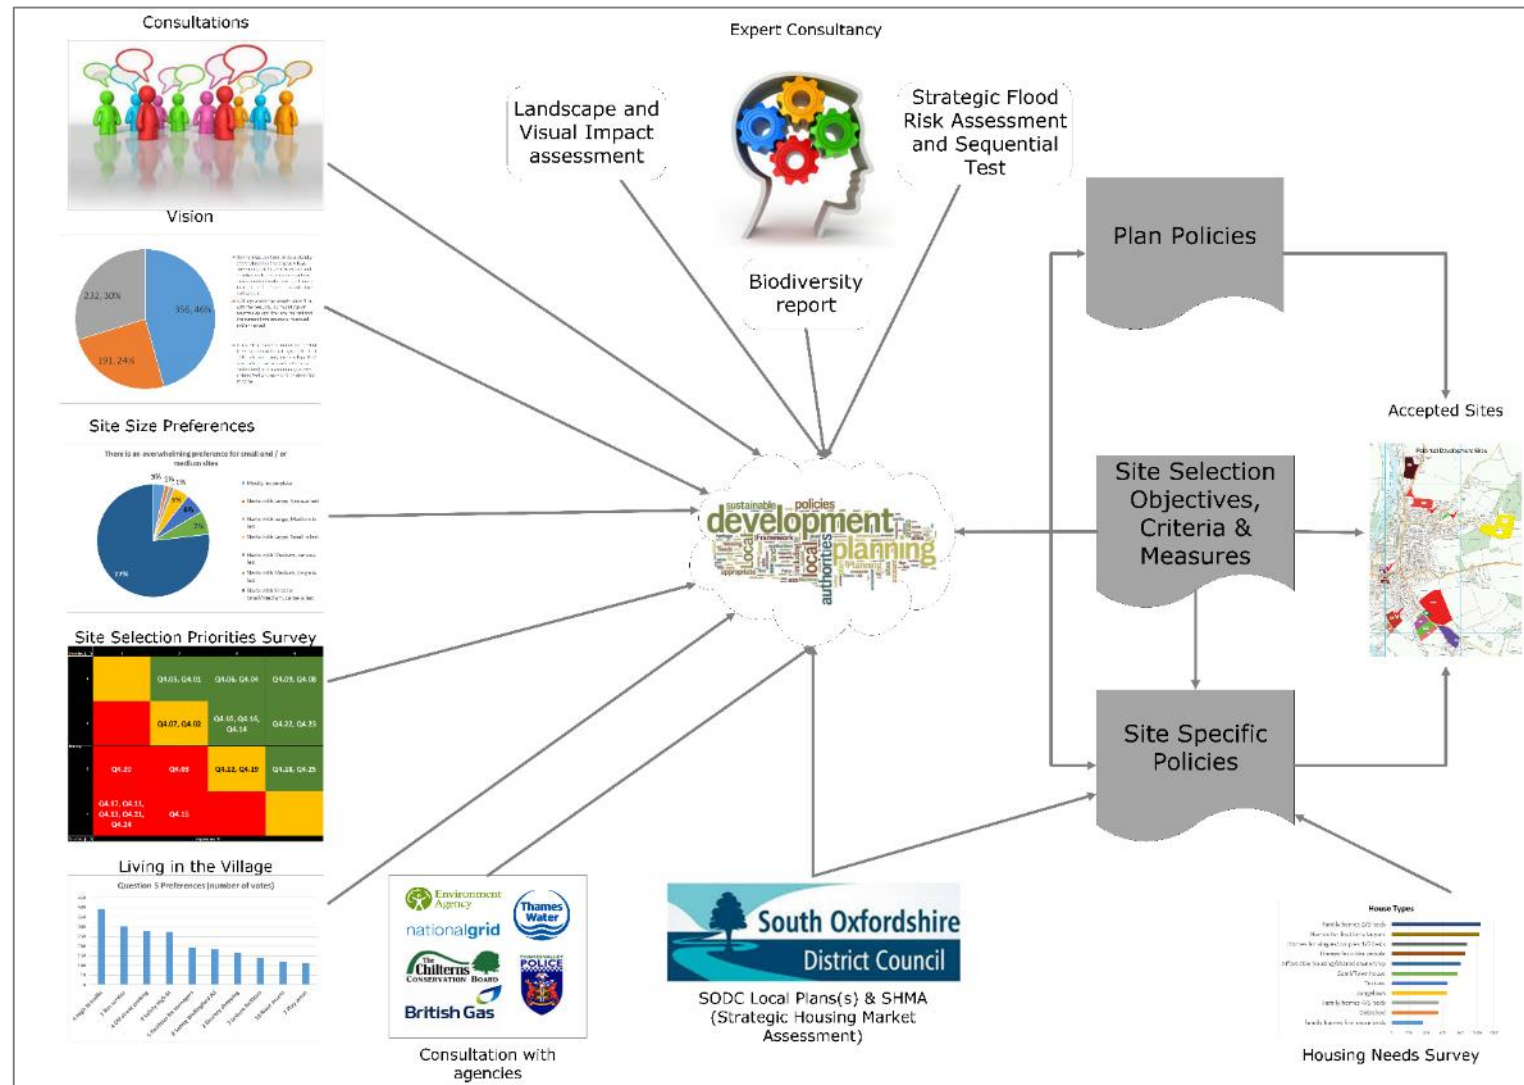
Consultations

Vision

232, 30%

356, 46%

191, 24%

Site Size Preferences

There is an overwhelming preference for small and / or medium sites

Site Selection Priorities Survey

Q4.03, Q4.01

Q4.06, Q4.04

Q4.09, Q4.08

Q4.07, Q4.02

Q4.10, Q4.16, Q4.14

Q4.22, Q4.23

Q4.20

Q4.05

Q4.12, Q4.19

Q4.18, Q4.25

Q4.17, Q4.11, Q4.13, Q4.21, Q4.24

Q4.15

Living in the Village

Question 5 Preferences (number of votes)

Expert Consultancy

Landscape and Visual Impact assessment

Strategic Flood Risk Assessment and Sequential Test

Biodiversity report

sustainable policies development Local planning local authorities

Environment Agency

Thames Water

nationalgrid

The Chilterns Conservation Board

Thames Valley Police

British Gas

Consultation with agencies

South Oxfordshire District Council

SODC Local Plans(s) & SHMA (Strategic Housing Market Assessment)

Plan Policies

Site Selection Objectives, Criteria & Measures

Site Specific Policies

Accepted Sites

Potential Development Sites

House Types

Housing Needs Survey